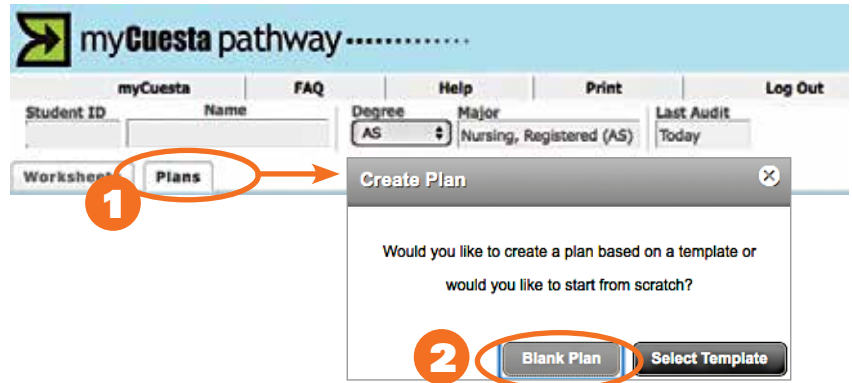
myCuesta pathway

myCuesta | FAQ | Help | Print | Log Out

Student ID
Name
Degree
AS
Major
Nursing, Registered (AS)
Last Audit
Today

Workshee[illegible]
Plans

1

Create Plan

Would you like to create a plan based on a template or would you like to start from scratch?

2

Blank Plan
Select Template